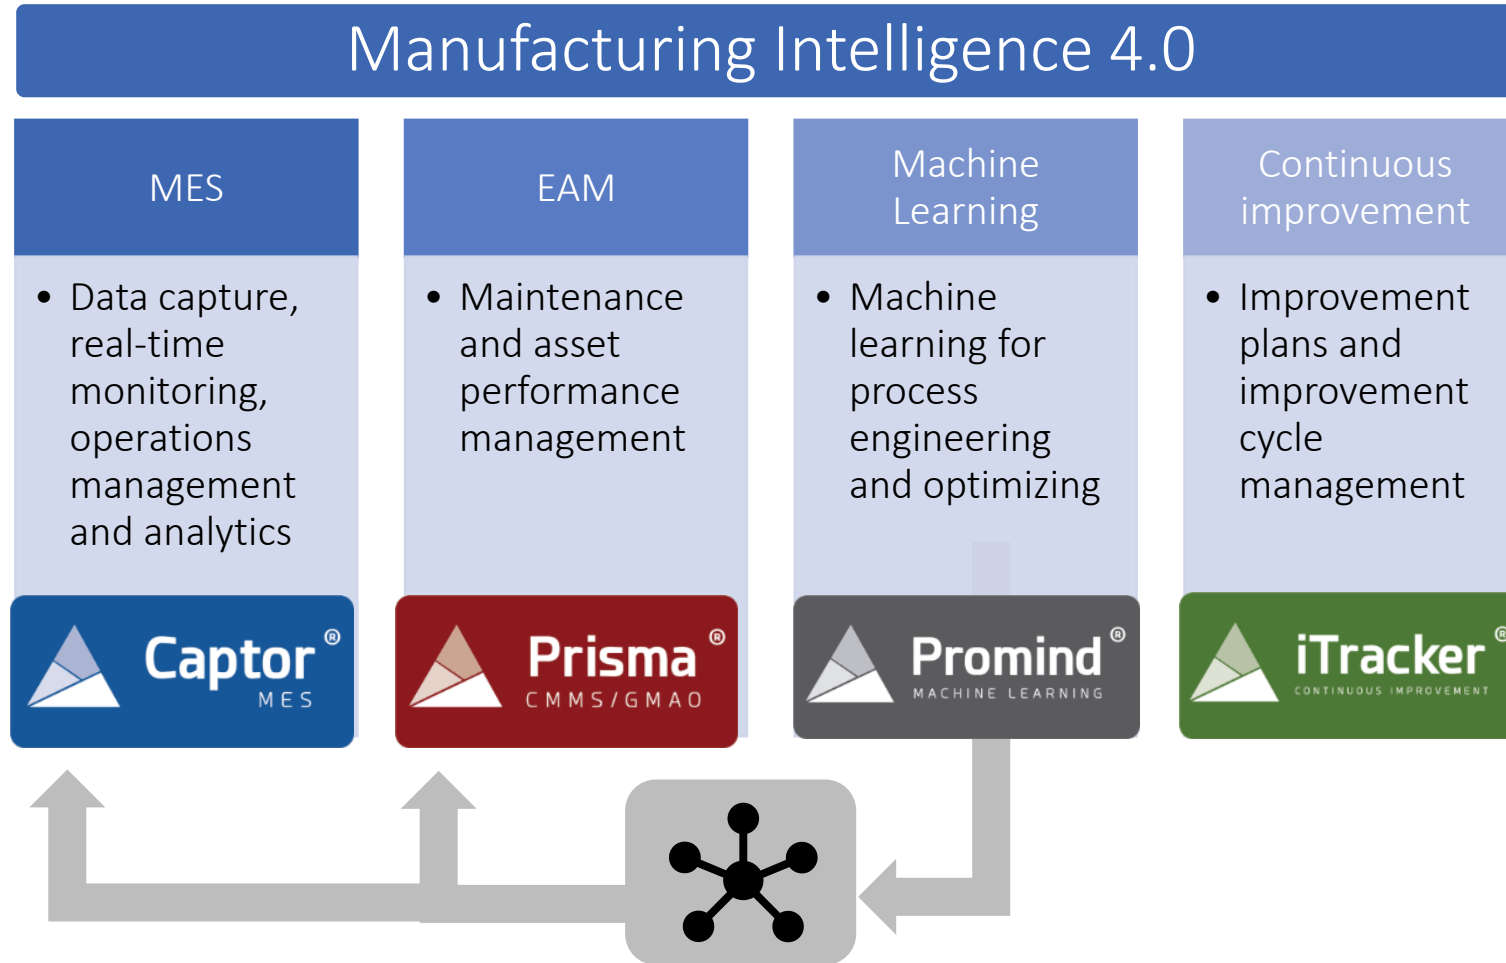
Manufacturing Intelligence 4.0

MES

- Data capture, real-time monitoring, operations management and analytics

Captor® MES

EAM

- Maintenance and asset performance management

Prisma® CMMS/GMAO

Machine Learning

- Machine learning for process engineering and optimizing

Promind® MACHINE LEARNING

Continuous improvement

- Improvement plans and improvement cycle management

iTracker® CONTINUOUS IMPROVEMENT